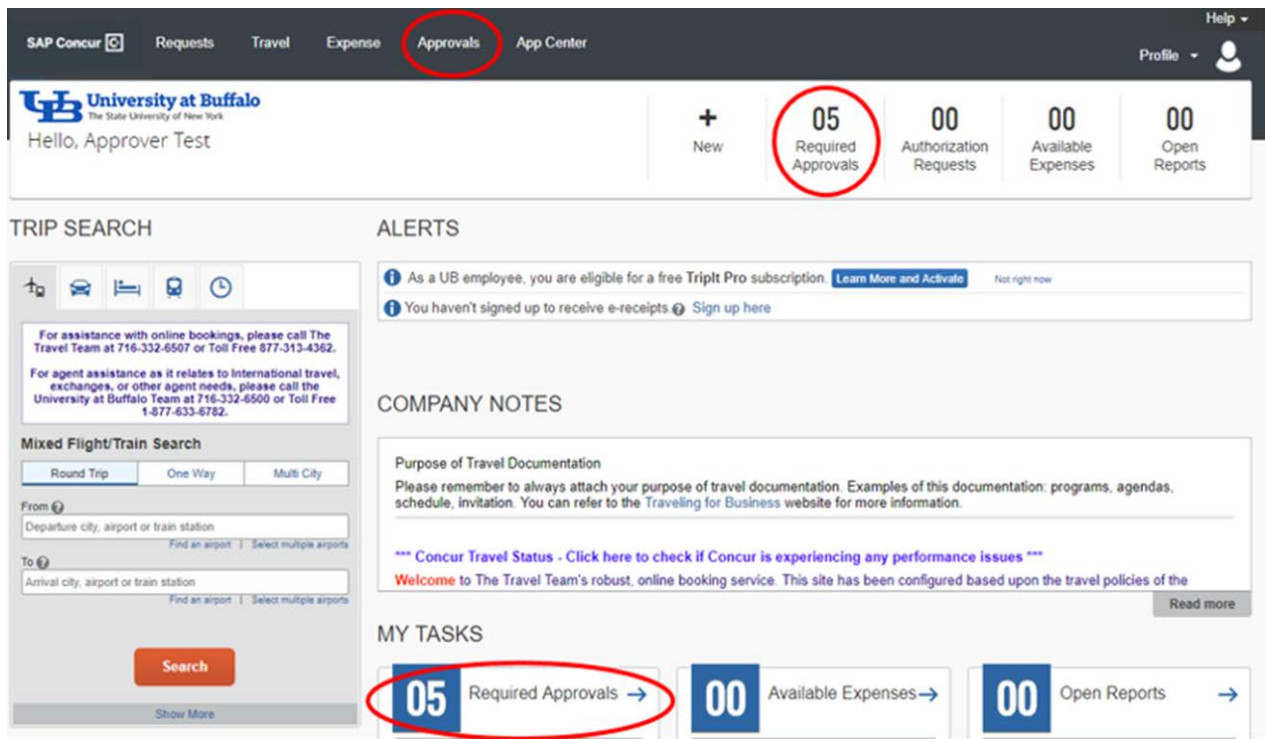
SAP Concur C Requests Travel Expense Approvals App Center

Help

Profile

UB University at Buffalo
The State University of New York

Hello, Approver Test

+
New

05
Required Approvals

00
Authorization Requests

00
Available Expenses

00
Open Reports

TRIP SEARCH

For assistance with online bookings, please call The Travel Team at 716-332-6507 or Toll Free 877-313-4362.

For agent assistance as it relates to International travel, exchanges, or other agent needs, please call the University at Buffalo Team at 716-332-6500 or Toll Free 1-877-633-6782.

Mixed Flight/Train Search

Round Trip | One Way | Multi City

From

Departure city, airport or train station

Find an airport | Select multiple airports

To

Arrival city, airport or train station

Find an airport | Select multiple airports

Search

Show More

ALERTS

As a UB employee, you are eligible for a free TripIt Pro subscription. Learn More and Activate Not right now

You haven't signed up to receive e-receipts. Sign up here

COMPANY NOTES

Purpose of Travel Documentation

Please remember to always attach your purpose of travel documentation. Examples of this documentation: programs, agendas, schedule, invitation. You can refer to the Traveling for Business website for more information.

*** Concur Travel Status - Click here to check if Concur is experiencing any performance issues ***

Welcome to The Travel Team's robust, online booking service. This site has been configured based upon the travel policies of the

Read more

MY TASKS

05 Required Approvals →

00 Available Expenses →

00 Open Reports →